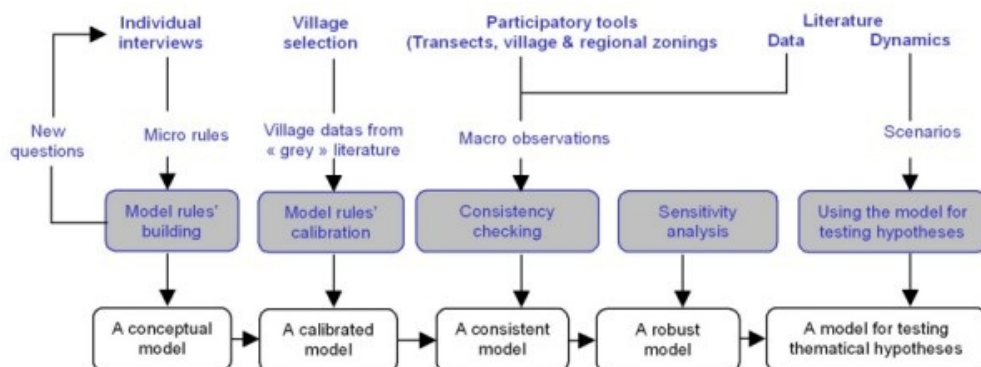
Individual interviews

Village selection

Participatory tools (Transects, village & regional zonings

Literature

Data

Dynamics

New questions

Micro rules

Village datas from « grey » literature

Macro observations

Scenarios

Model rules' building

Model rules' calibration

Consistency checking

Sensitivity analysis

Using the model for testing hypotheses

A conceptual model

A calibrated model

A consistent model

A robust model

A model for testing thematical hypotheses